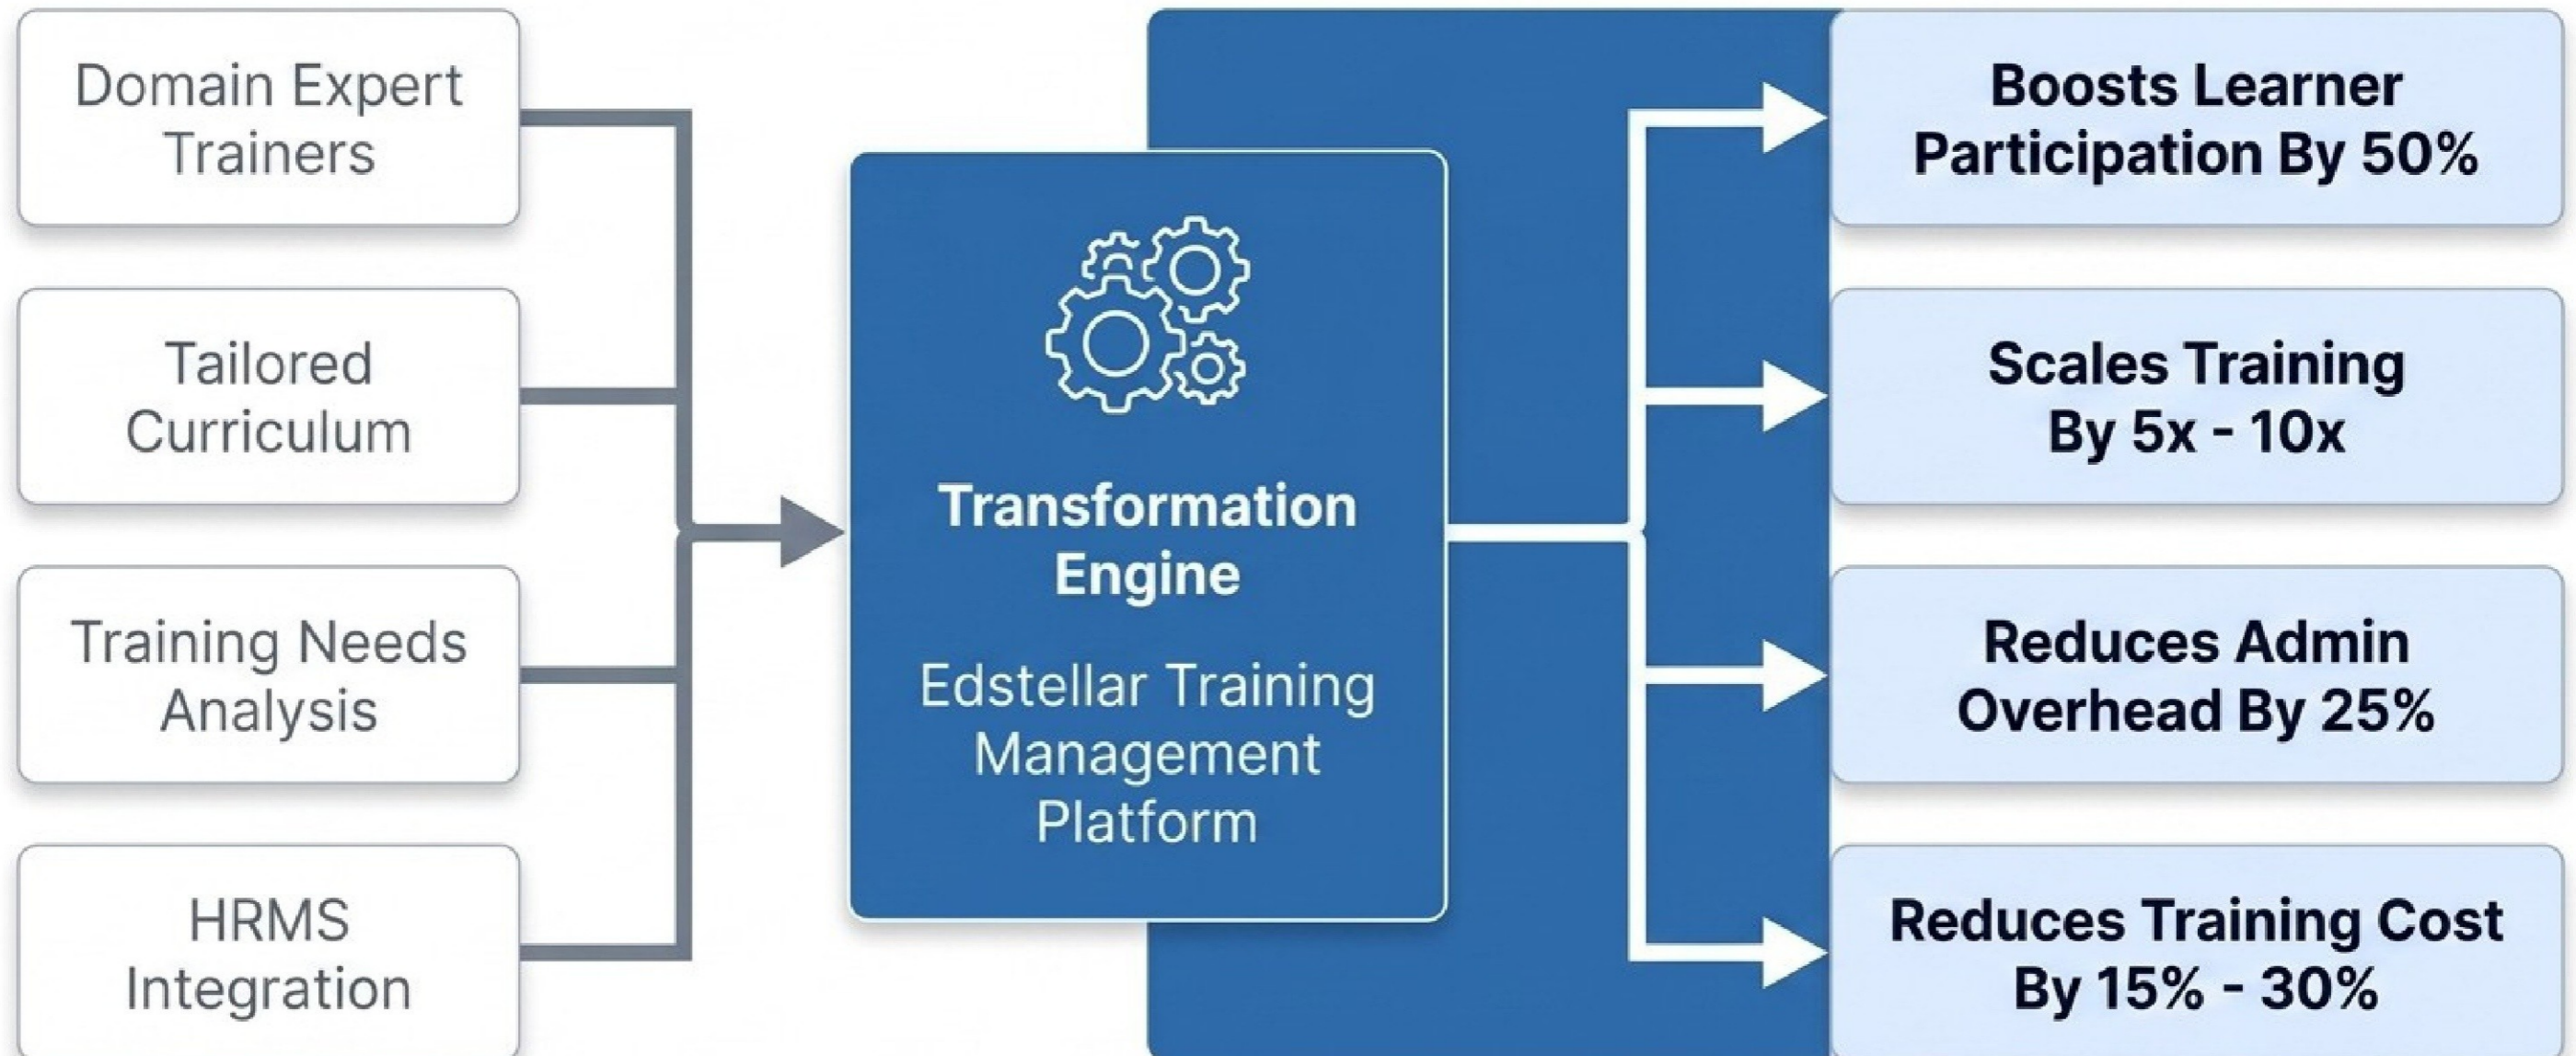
Domain Expert Trainers

Tailored Curriculum

Training Needs Analysis

HRMS Integration

Transformation Engine

Edstellar Training Management Platform

Boosts Learner Participation By 50%

Scales Training By 5x - 10x

Reduces Admin Overhead By 25%

Reduces Training Cost By 15% - 30%